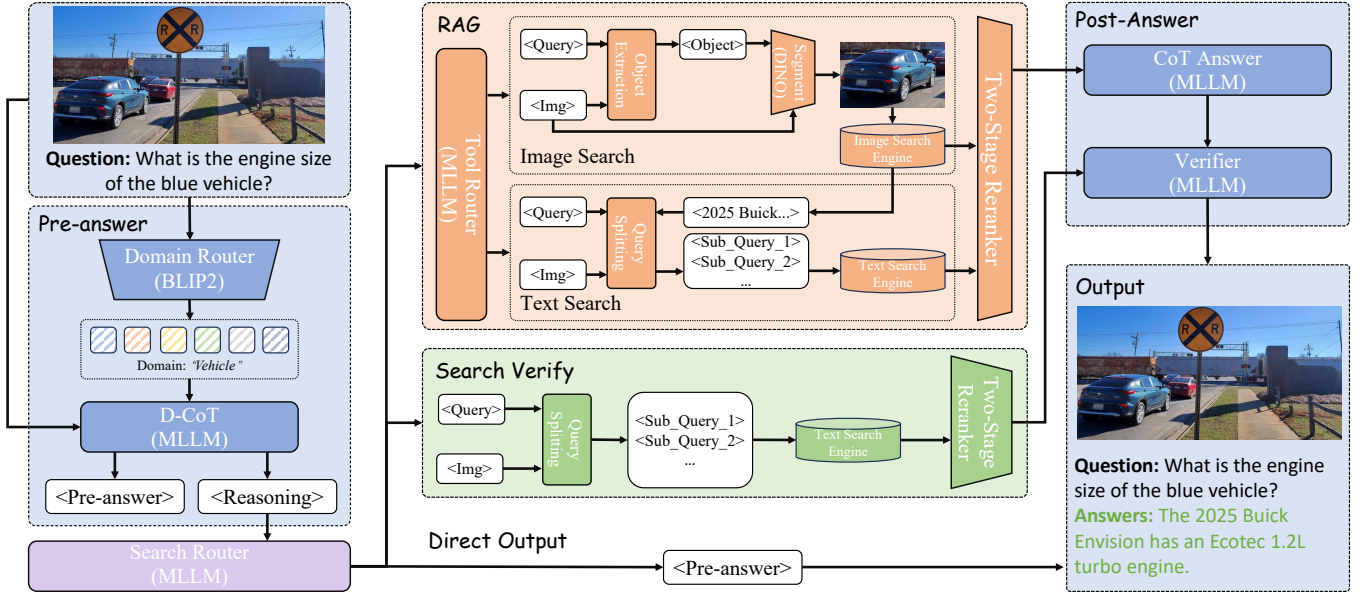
R R

**Question:** What is the engine size of the blue vehicle?

Pre-answer

Domain Router (BLIP2)

Domain: *"Vehicle"*

D-CoT (MLLM)

<Pre-answer>

<Reasoning>

Search Router (MLLM)

RAG

Tool Router (MLLM)

<Query>

Object Extraction

<Object>

Segment (DINO)

<Img>

Image Search

Image Search Engine

<Query>

Query Splitting

<2025 Buick...>

<Sub_Query_1>
<Sub_Query_2>
...

<Img>

Text Search Engine

Text Search

Two-Stage Reranker

Search Verify

<Query>

Query Splitting

<Sub_Query_1>
<Sub_Query_2>
...

Text Search Engine

<Img>

Two-Stage Reranker

Direct Output

<Pre-answer>

Post-Answer

CoT Answer (MLLM)

Verifier (MLLM)

Output

R R

**Question:** What is the engine size of the blue vehicle?

**Answers:** The 2025 Buick Envision has an Ecotec 1.2L turbo engine.